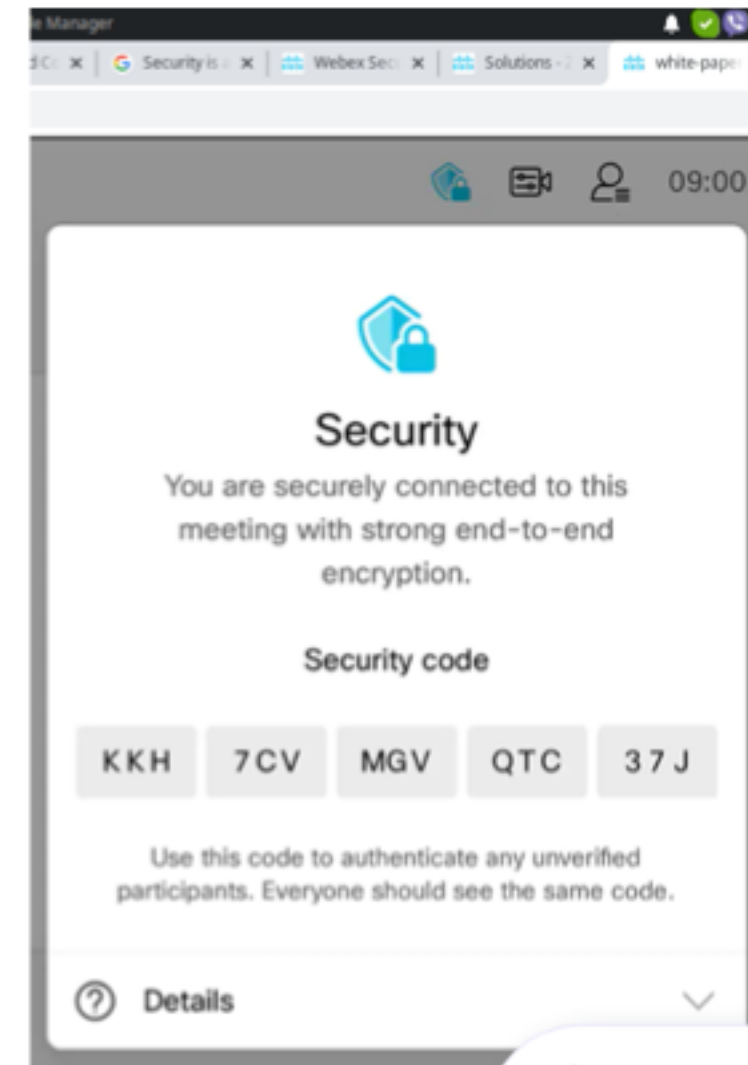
e Manager

d Co × | G Security is a × | Webex Sec × | Solutions - × | white-paper

09:00

Security

You are securely connected to this meeting with strong end-to-end encryption.

Security code

| KKH | 7CV | MGV | QTC | 37J |
|---|---|---|---|---|

Use this code to authenticate any unverified participants. Everyone should see the same code.

Details